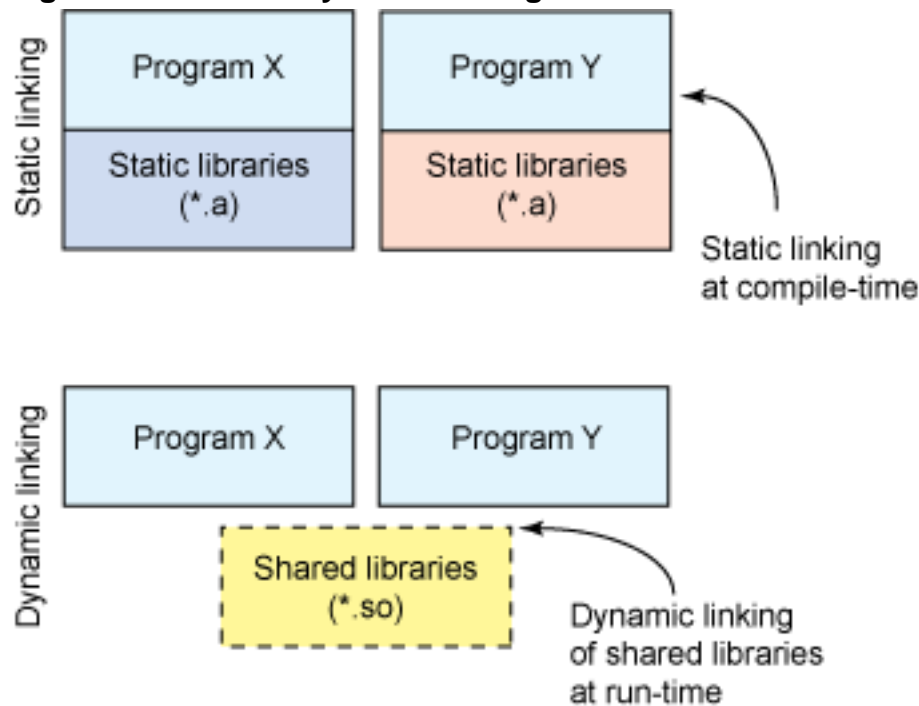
Static linking

Program X

Static libraries
(*.a)

Program Y

Static libraries
(*.a)

Static linking
at compile-time

Dynamic linking

Program X

Program Y

Shared libraries
(*.so)

Dynamic linking
of shared libraries
at run-time